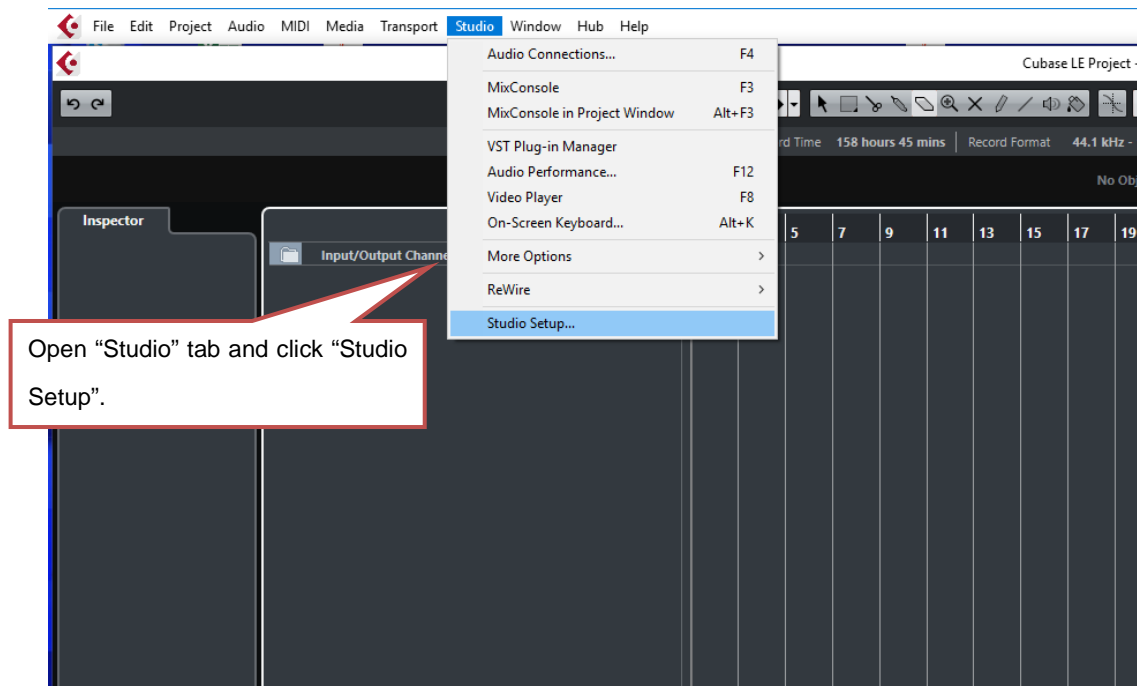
File Edit Project Audio MIDI Media Transport Studio Window Hub Help

Cubase LE Project -

Audio Connections... F4
MixConsole F3
MixConsole in Project Window Alt+F3
VST Plug-in Manager
Audio Performance... F12
Video Player F8
On-Screen Keyboard... Alt+K
More Options >
ReWire >
Studio Setup...

rd Time 158 hours 45 mins Record Format 44.1 kHz -

No Obj

Inspector

Input/Output Channe

5 7 9 11 13 15 17 19

Open “Studio” tab and click “Studio Setup”.